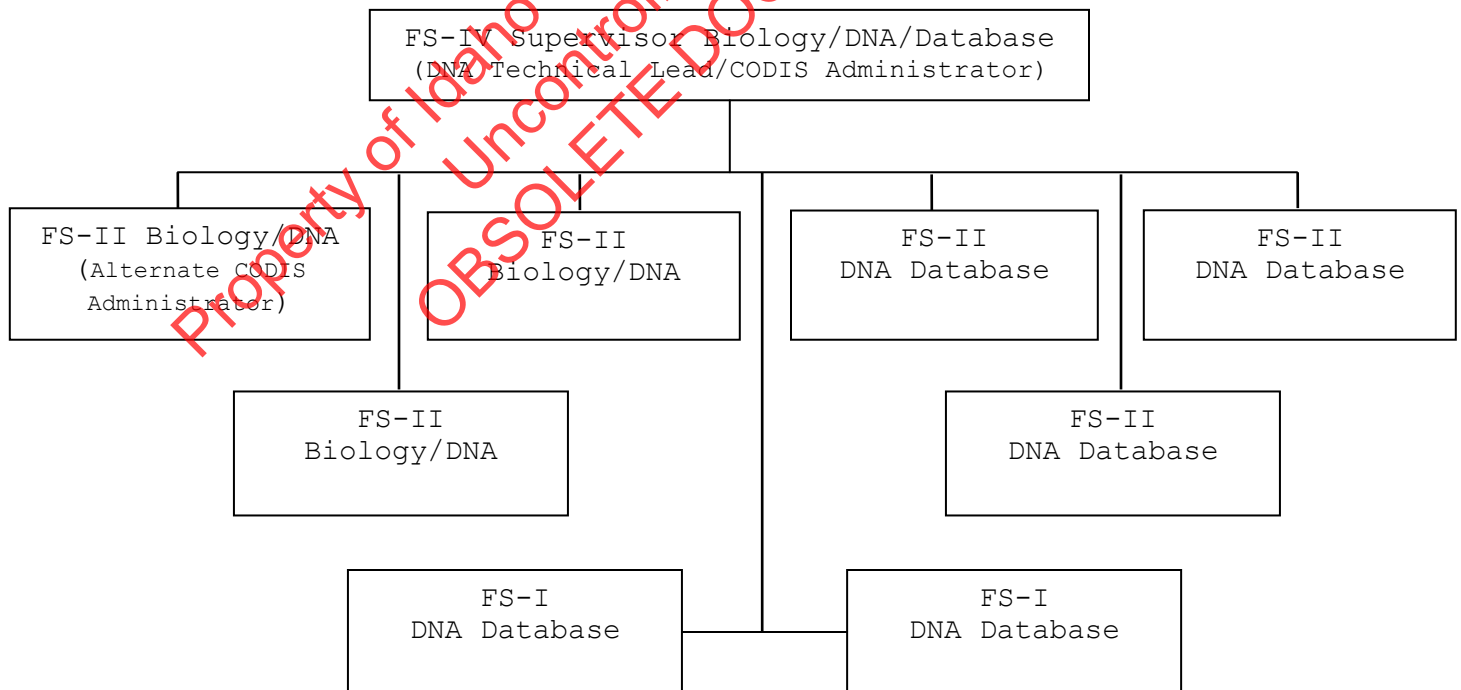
FS-IV Supervisor Biology/DNA/Database
(DNA Technical Lead/CODIS Administrator)

FS-II Biology/DNA
(Alternate CODIS Administrator)

FS-II
Biology/DNA

FS-II
DNA Database

FS-II
DNA Database

FS-II
Biology/DNA

FS-II
DNA Database

FS-I
DNA Database

FS-I
DNA Database

Property of Idaho
Uncontrolled
OBSOLETE DO